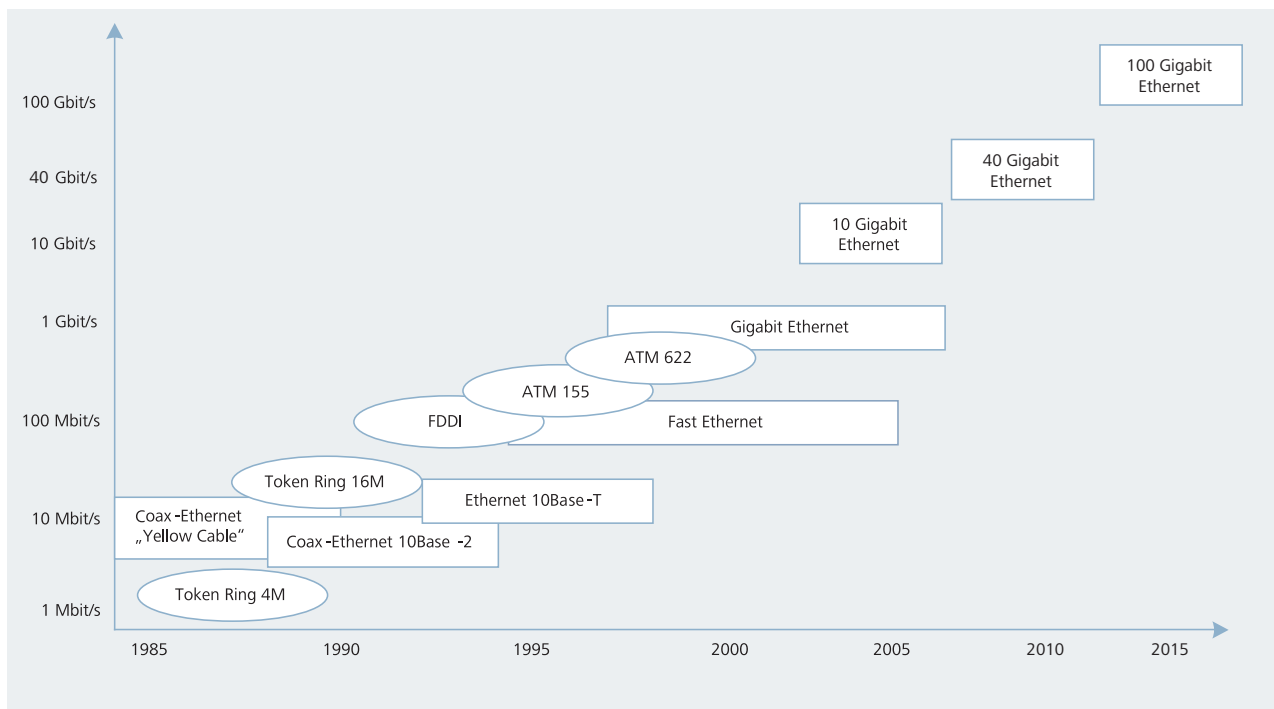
100 Gbit/s
40 Gbit/s
10 Gbit/s
1 Gbit/s
100 Mbit/s
10 Mbit/s
1 Mbit/s

100 Gigabit Ethernet
40 Gigabit Ethernet
10 Gigabit Ethernet
Gigabit Ethernet
ATM 622
ATM 155
FDDI
Fast Ethernet
Token Ring 16M
Ethernet 10Base-T
Coax-Ethernet „Yellow Cable“
Coax-Ethernet 10Base -2
Token Ring 4M

1985
1990
1995
2000
2005
2010
2015